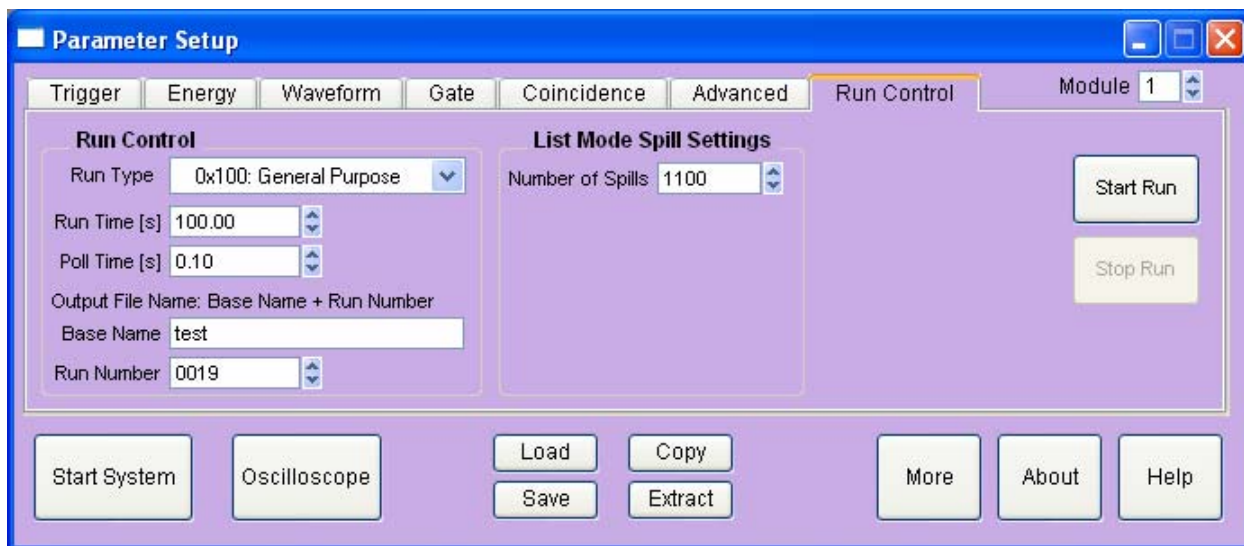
Parameter Setup

Trigger | Energy | Waveform | Gate | Coincidence | Advanced | Run Control

Module 1

Run Control

Run Type 0x100: General Purpose

Run Time [s] 100.00

Poll Time [s] 0.10

Output File Name: Base Name + Run Number

Base Name test

Run Number 0019

List Mode Spill Settings

Number of Spills 1100

Start Run

Stop Run

Start System

Oscilloscope

Load

Save

Copy

Extract

More

About

Help